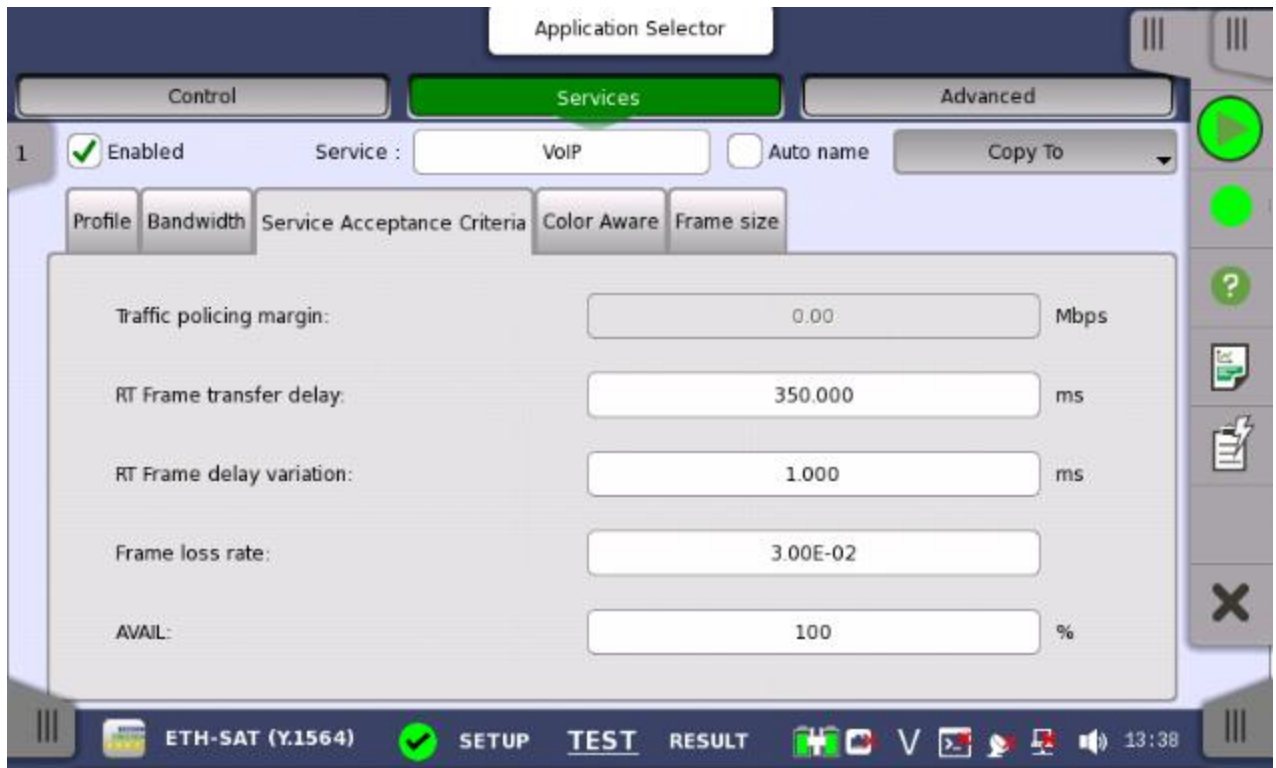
Application Selector

Control
Services
Advanced

1
Enabled
Service :
VoIP
Auto name
Copy To

Profile
Bandwidth
Service Acceptance Criteria
Color Aware
Frame size

Traffic policing margin:
0.00
Mbps

RT Frame transfer delay:
350.000
ms

RT Frame delay variation:
1.000
ms

Frame loss rate:
3.00E-02

AVAIL:
100
%

ETH-SAT (Y.1564)
SETUP
TEST
RESULT
V
13:38